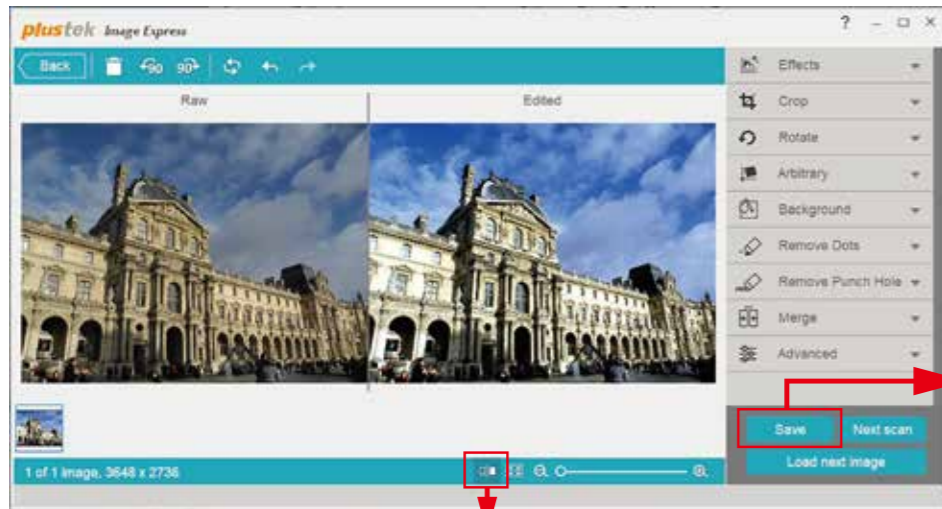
plustek Image Express

?

Back

90 90

Raw

Edited

Effects

Crop

Rotate

Arbitrary

Background

Remove Dots

Remove Punch Hole

Merge

Advanced

Save

Next scan

Load next image

1 of 1 image, 3648 x 2736